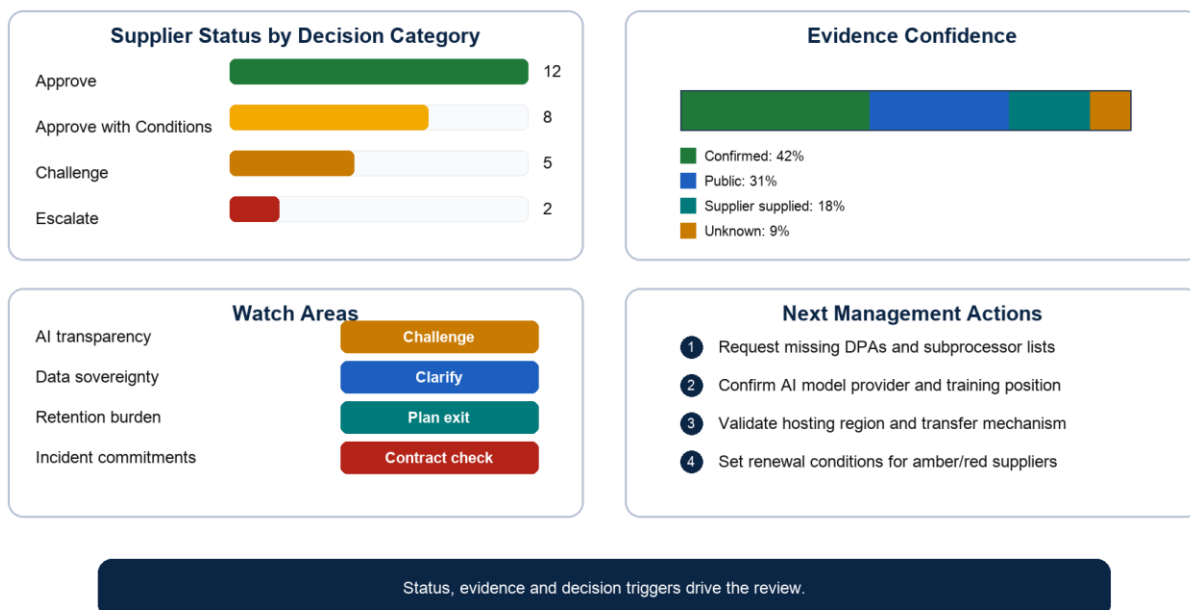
Supplier Status by Decision Category

Approve 12

Approve with Conditions 8

Challenge 5

Escalate 2

Evidence Confidence

Confirmed: 42%
Public: 31%
Supplier supplied: 18%
Unknown: 9%

Watch Areas

AI transparency Challenge
Data sovereignty Clarify
Retention burden Plan exit
Incident commitments Contract check

Next Management Actions

1 Request missing DPAs and subprocessor lists
2 Confirm AI model provider and training position
3 Validate hosting region and transfer mechanism
4 Set renewal conditions for amber/red suppliers

Status, evidence and decision triggers drive the review.